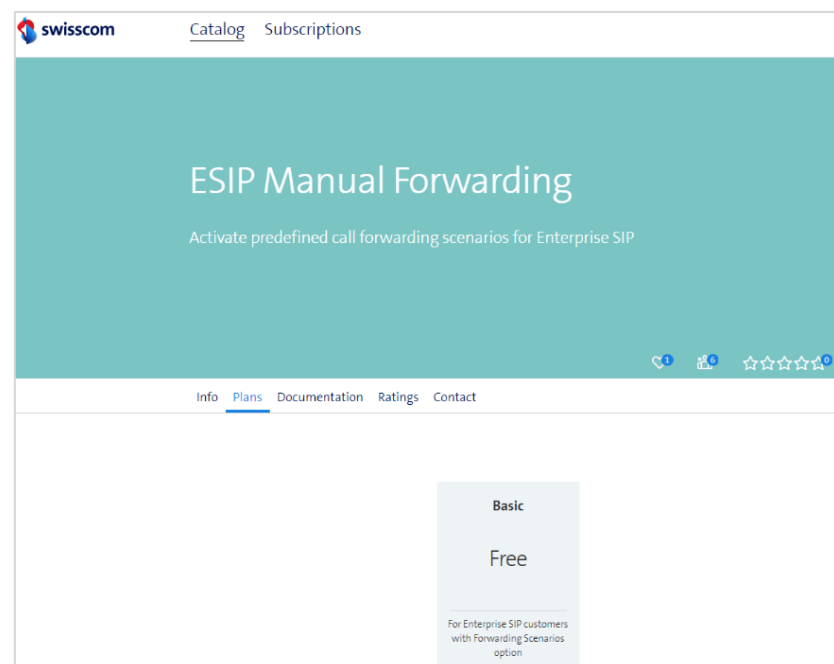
swisscom Catalog Subscriptions

ESIP Manual Forwarding

Activate predefined call forwarding scenarios for Enterprise SIP

1 6 0

Info Plans Documentation Ratings Contact

Basic

Free

For Enterprise SIP customers with Forwarding Scenarios option